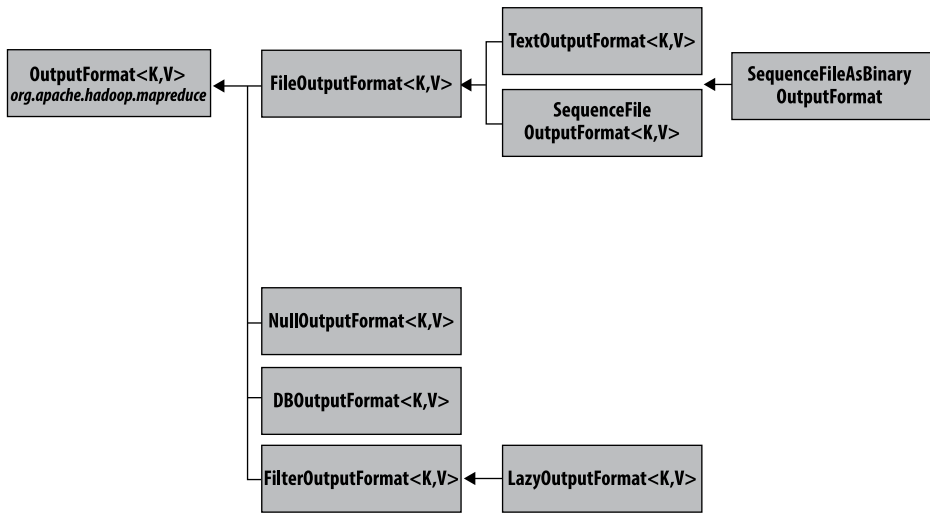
OutputFormat<K,V>
org.apache.hadoop.mapreduce

FileOutputFormat<K,V>

TextOutputFormat<K,V>

SequenceFile
OutputFormat<K,V>

SequenceFileAsBinary
OutputFormat

NullOutputFormat<K,V>

DBOutputFormat<K,V>

FilterOutputFormat<K,V>

LazyOutputFormat<K,V>